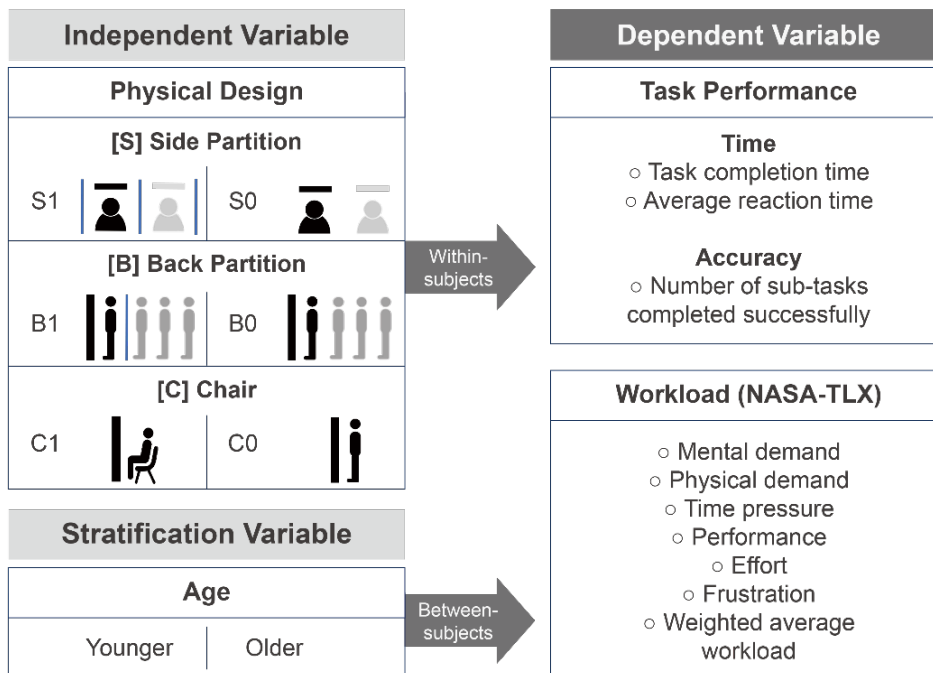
Independent Variable

Physical Design

[S] Side Partition

S1

S0

[B] Back Partition

B1

B0

[C] Chair

C1

C0

Within-subjects

Dependent Variable

Task Performance

Time
○ Task completion time
○ Average reaction time

Accuracy
○ Number of sub-tasks completed successfully

Workload (NASA-TLX)

○ Mental demand
○ Physical demand
○ Time pressure
○ Performance
○ Effort
○ Frustration
○ Weighted average workload

Stratification Variable

Age

Younger

Older

Between-subjects